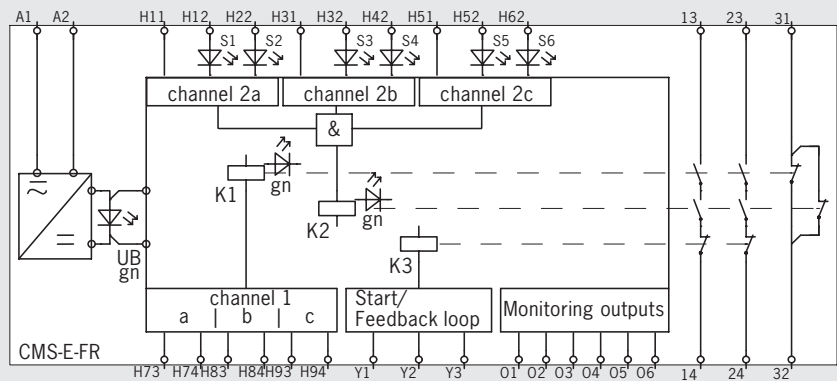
A1 A2 H11 H12 H22 H31 H32 H42 H51 H52 H62 13 23 31

S1 S2 S3 S4 S5 S6

channel 2a channel 2b channel 2c

&

K1 gn

K2 gn

K3

UB gn

channel 1
a | b | c

Start/ Feedback loop

Monitoring outputs

CMS-E-FR

H73 H74 H83 H84 H93 H94 Y1 Y2 Y3 O1 O2 O3 O4 O5 O6 14 24 32